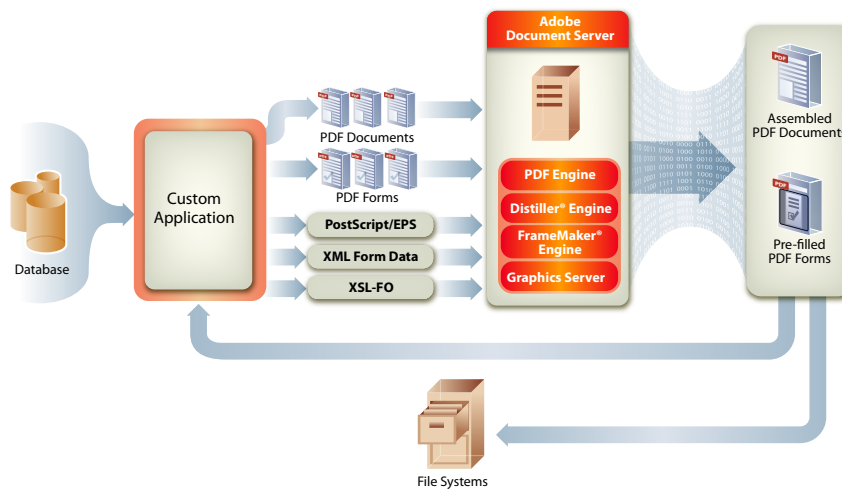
Database

Custom Application

PDF Documents

PDF Forms

PostScript/EPS

XML Form Data

XSL-FO

Adobe Document Server

PDF Engine

Distiller® Engine

FrameMaker® Engine

Graphics Server

Assembled PDF Document

Pre-filled PDF Forms

File Systems